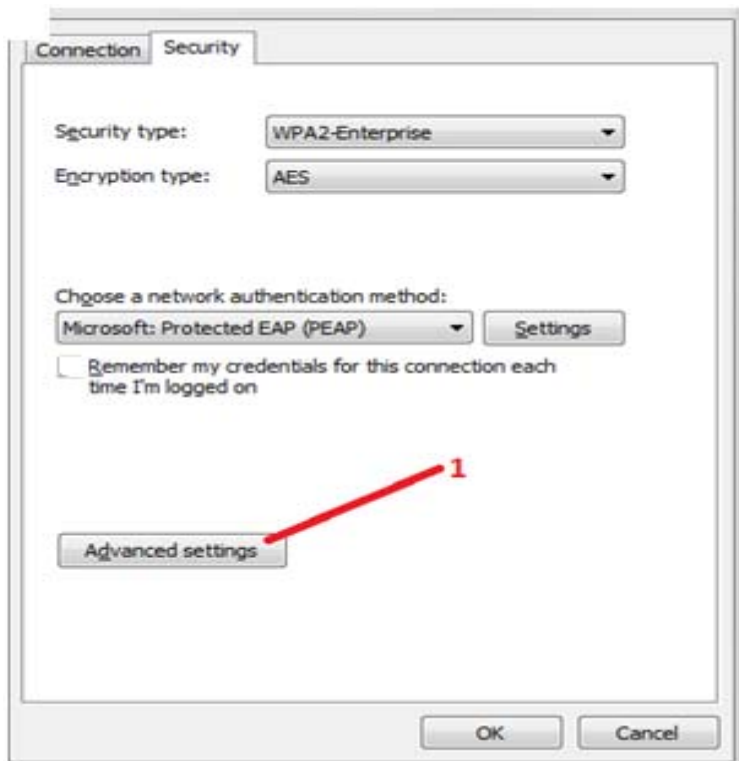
Connection Security

Security type: WPA2-Enterprise
Encryption type: AES

Choose a network authentication method:
Microsoft: Protected EAP (PEAP) Settings
Remember my credentials for this connection each time I'm logged on

1

Advanced settings

OK Cancel